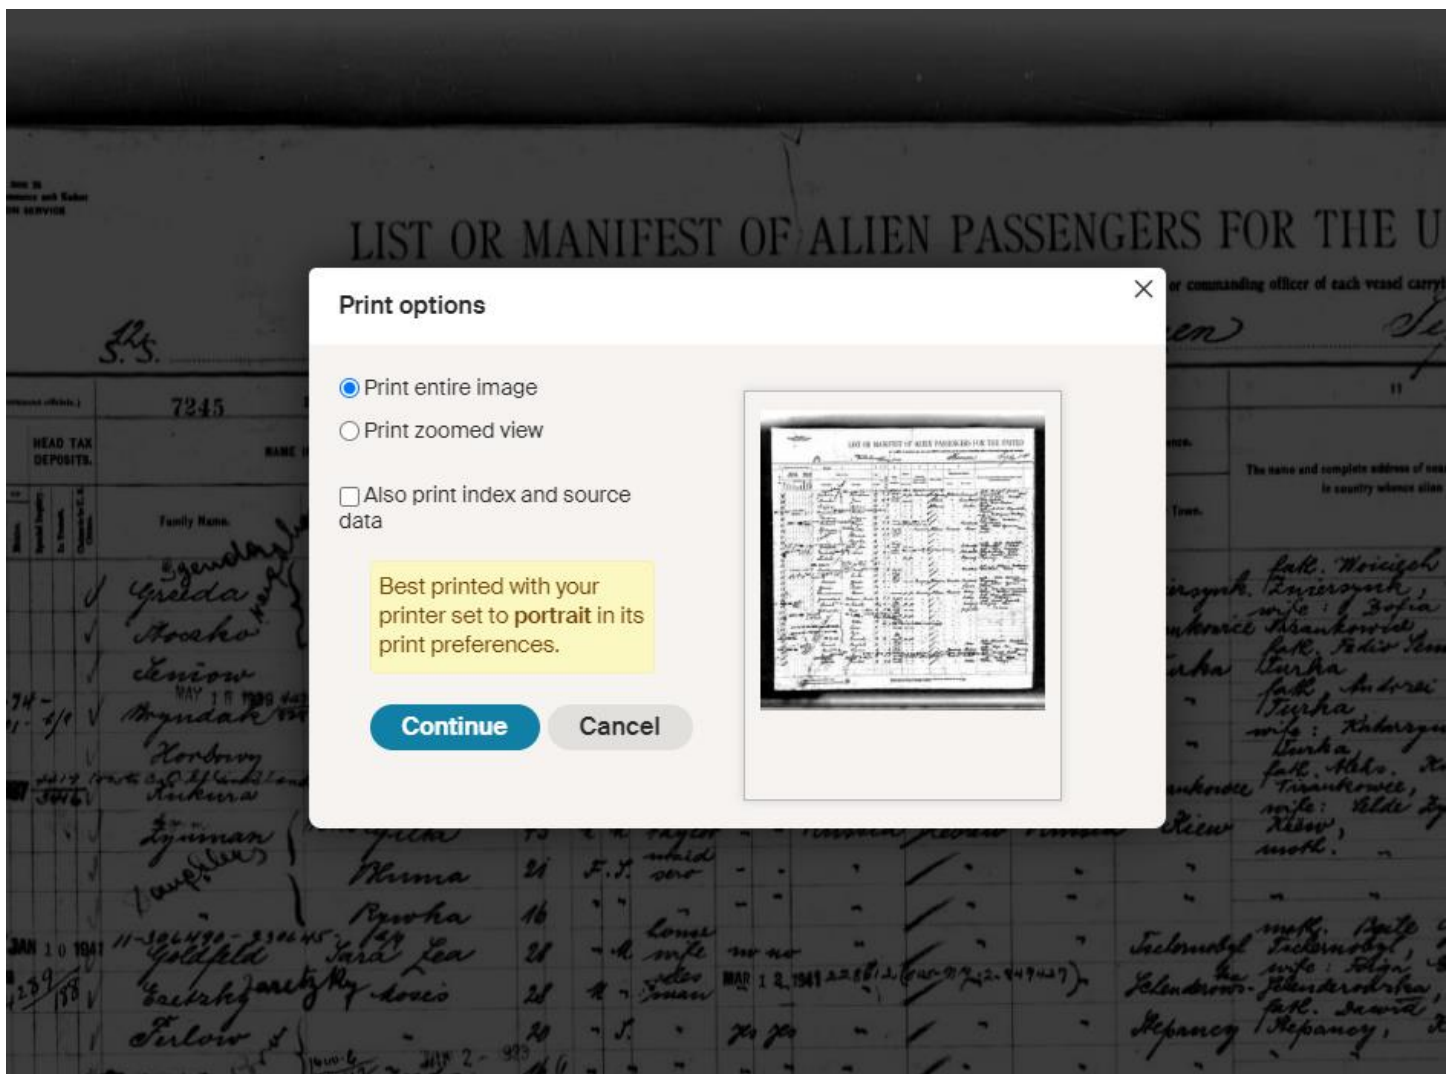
LIST OR MANIFEST OF ALIEN PASSENGERS FOR THE U

Print options

Print entire image
Print zoomed view

Also print index and source data

Best printed with your printer set to **portrait** in its print preferences.

Continue
Cancel

S.S.
7245
HEAD TAX DEPOSITS.
Family Name.
Gwiazda
Hrosko
Lenior
Hryndak
Korbuy
Kukura
Zyiman
Goldfeld
Sara Lea
Furlow
MAY 18 1939
JAN 10 1941
MAR 12 1941
fath. Wojciech
wife: Zofia
The name and complete address of nearest relative in country whence alien came.
Town.
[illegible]